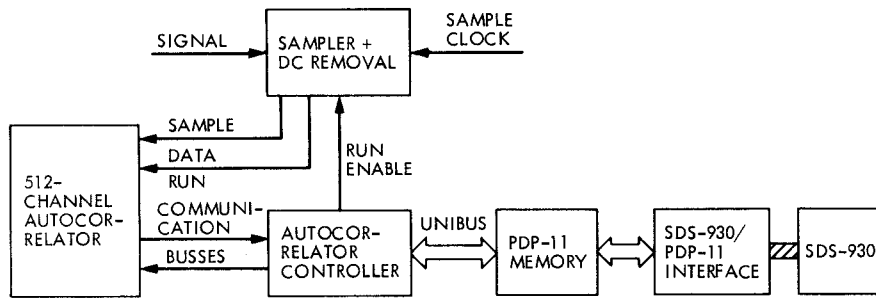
SIGNAL

SAMPLER + DC REMOVAL

SAMPLE CLOCK

SAMPLE

DATA

RUN

RUN ENABLE

512-CHANNEL AUTOCORRELATOR

COMMUNICATION

BUSSES

AUTOCORRELATOR CONTROLLER

UNIBUS

PDP-11 MEMORY

SDS-930/ PDP-11 INTERFACE

SDS-930